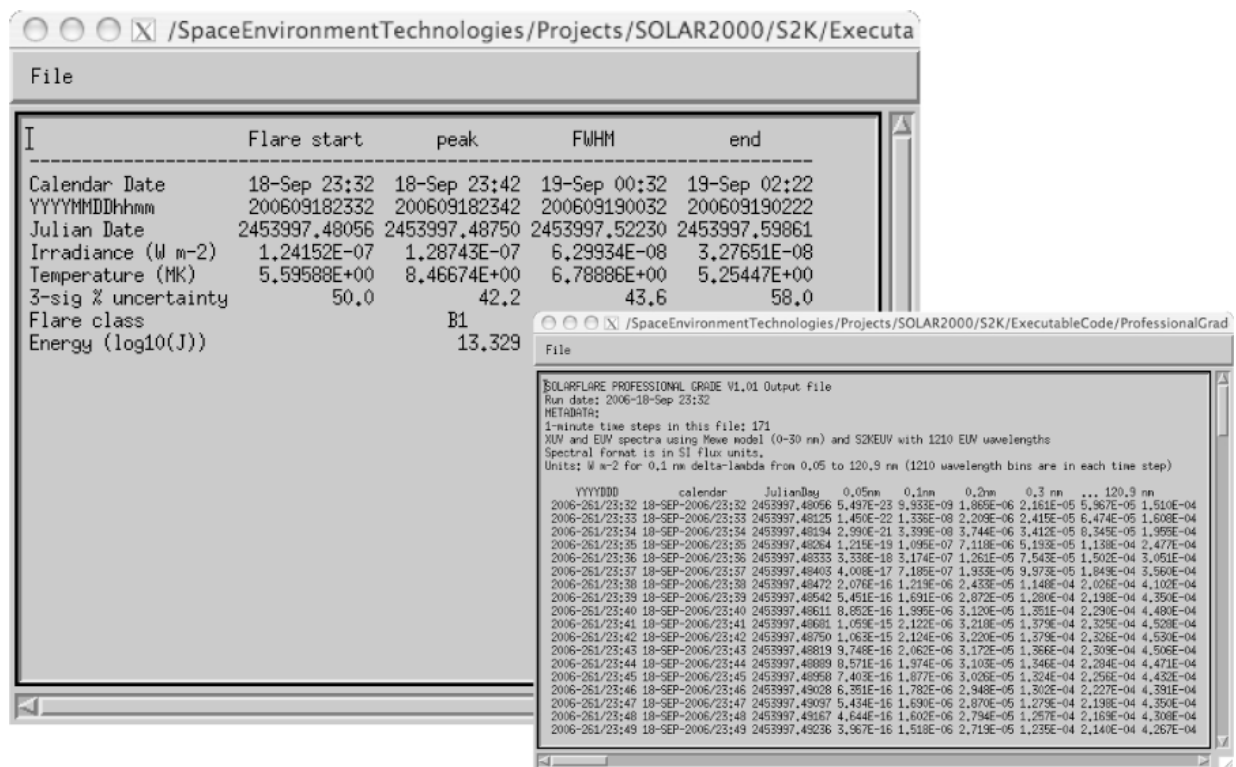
/SpaceEnvironmentTechnologies/Projects/SOLAR2000/S2K/Executa

File

| | Flare start | peak | FWHM | end |
|---|---|---|---|---|
| Calendar Date | 18-Sep 23:32 | 18-Sep 23:42 | 19-Sep 00:32 | 19-Sep 02:22 |
| YYYYMMDDhhmm | 200609182332 | 200609182342 | 200609190032 | 200609190222 |
| Julian Date | 2453997.48056 | 2453997.48750 | 2453997.52230 | 2453997.59861 |
| Irradiance (W m-2) | 1.24152E-07 | 1.28743E-07 | 6.29934E-08 | 3.27651E-08 |
| Temperature (MK) | 5.59588E+00 | 8.46674E+00 | 6.78886E+00 | 5.25447E+00 |
| 3-sig % uncertainty | 50.0 | 42.2 | 43.6 | 58.0 |
| Flare class | | B1 | | |
| Energy (log10(J)) | | 13.329 | | |

/SpaceEnvironmentTechnologies/Projects/SOLAR2000/S2K/ExecutableCode/ProfessionalGrad

File

SOLARFLARE PROFESSIONAL GRADE V1.01 Output file
Run date: 2006-18-Sep 23:32
METADATA:
1-minute time steps in this file: 171
XUV and EUV spectra using Mewe model (0-30 nm) and S2KEUV with 1210 EUV wavelengths
Spectral format is in SI flux units.
Units: W m-2 for 0.1 nm delta-lambda from 0.05 to 120.9 nm (1210 wavelength bins are in each time step)

| YYYYDDD | calendar | JulianDay | 0.05nm | 0.1nm | 0.2nm | 0.3 nm | ... 120.9 nm |
|---|---|---|---|---|---|---|---|
| 2006-261/23:32 | 18-SEP-2006/23:32 | 2453997.48056 | 5.497E-23 | 9.933E-09 | 1.865E-06 | 2.161E-05 | 5.967E-05 1.510E-04 |
| 2006-261/23:33 | 18-SEP-2006/23:33 | 2453997.48125 | 1.450E-22 | 1.336E-08 | 2.209E-06 | 2.415E-05 | 6.474E-05 1.608E-04 |
| 2006-261/23:34 | 18-SEP-2006/23:34 | 2453997.48194 | 2.990E-21 | 3.399E-08 | 3.744E-06 | 3.412E-05 | 8.345E-05 1.955E-04 |
| 2006-261/23:35 | 18-SEP-2006/23:35 | 2453997.48264 | 1.215E-19 | 1.095E-07 | 7.118E-06 | 5.193E-05 | 1.138E-04 2.477E-04 |
| 2006-261/23:36 | 18-SEP-2006/23:36 | 2453997.48333 | 3.338E-18 | 3.174E-07 | 1.261E-05 | 7.543E-05 | 1.502E-04 3.051E-04 |
| 2006-261/23:37 | 18-SEP-2006/23:37 | 2453997.48403 | 4.008E-17 | 7.185E-07 | 1.933E-05 | 9.973E-05 | 1.849E-04 3.560E-04 |
| 2006-261/23:38 | 18-SEP-2006/23:38 | 2453997.48472 | 2.076E-16 | 1.219E-06 | 2.433E-05 | 1.148E-04 | 2.026E-04 4.102E-04 |
| 2006-261/23:39 | 18-SEP-2006/23:39 | 2453997.48542 | 5.451E-16 | 1.691E-06 | 2.872E-05 | 1.280E-04 | 2.198E-04 4.350E-04 |
| 2006-261/23:40 | 18-SEP-2006/23:40 | 2453997.48611 | 8.852E-16 | 1.995E-06 | 3.120E-05 | 1.351E-04 | 2.290E-04 4.480E-04 |
| 2006-261/23:41 | 18-SEP-2006/23:41 | 2453997.48681 | 1.059E-15 | 2.122E-06 | 3.218E-05 | 1.379E-04 | 2.325E-04 4.528E-04 |
| 2006-261/23:42 | 18-SEP-2006/23:42 | 2453997.48750 | 1.063E-15 | 2.124E-06 | 3.220E-05 | 1.379E-04 | 2.326E-04 4.530E-04 |
| 2006-261/23:43 | 18-SEP-2006/23:43 | 2453997.48819 | 9.748E-16 | 2.062E-06 | 3.172E-05 | 1.366E-04 | 2.309E-04 4.506E-04 |
| 2006-261/23:44 | 18-SEP-2006/23:44 | 2453997.48889 | 8.571E-16 | 1.974E-06 | 3.103E-05 | 1.346E-04 | 2.284E-04 4.471E-04 |
| 2006-261/23:45 | 18-SEP-2006/23:45 | 2453997.48958 | 7.403E-16 | 1.877E-06 | 3.026E-05 | 1.324E-04 | 2.256E-04 4.432E-04 |
| 2006-261/23:46 | 18-SEP-2006/23:46 | 2453997.49028 | 6.351E-16 | 1.782E-06 | 2.948E-05 | 1.302E-04 | 2.227E-04 4.391E-04 |
| 2006-261/23:47 | 18-SEP-2006/23:47 | 2453997.49097 | 5.434E-16 | 1.690E-06 | 2.870E-05 | 1.279E-04 | 2.198E-04 4.350E-04 |
| 2006-261/23:48 | 18-SEP-2006/23:48 | 2453997.49167 | 4.644E-16 | 1.602E-06 | 2.794E-05 | 1.257E-04 | 2.169E-04 4.308E-04 |
| 2006-261/23:49 | 18-SEP-2006/23:49 | 2453997.49236 | 3.967E-16 | 1.518E-06 | 2.719E-05 | 1.235E-04 | 2.140E-04 4.267E-04 |